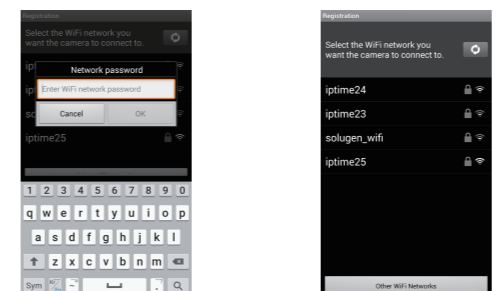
Registration

Select the WiFi network you want the camera to connect to.

ipt

Network password

Enter WiFi network password

ipt

Cancel

OK

so

iptime25

1 2 3 4 5 6 7 8 9 0

q w e r t y u i o p

a s d f g h j k l

z x c v b n m

Sym

Registration

Select the WiFi network you want the camera to connect to.

iptime24

iptime23

solugen_wifi

iptime25

Other WiFi Networks